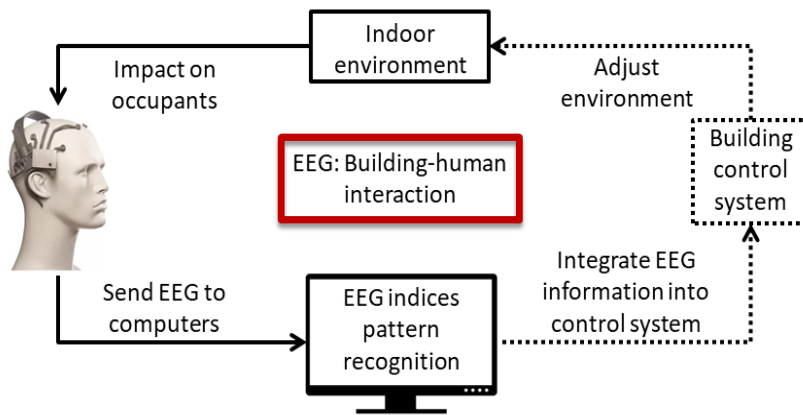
Indoor environment

Impact on occupants

Adjust environment

Building control system

EEG: Building-human interaction

Send EEG to computers

EEG indices pattern recognition

Integrate EEG information into control system